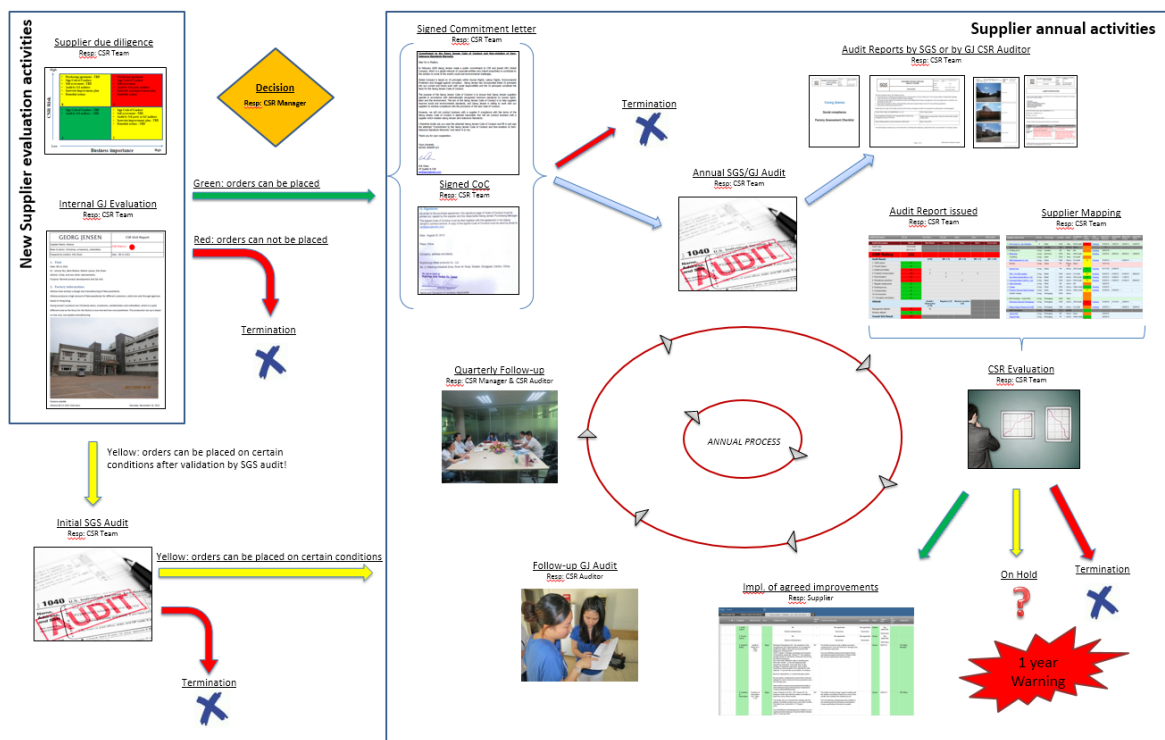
New Supplier evaluation activities

Supplier due diligence
Resp: CSR Team

Internal GJ Evaluation
Resp: CSR Team

GEORG JENSEN

Decision
Resp: CSR Manager

Green: orders can be placed

Red: orders can not be placed

Termination

Yellow: orders can be placed on certain conditions after validation by SGS audit!

Initial SGS Audit
Resp: CSR Team

AUDIT

Yellow: orders can be placed on certain conditions

Termination

Supplier annual activities

Signed Commitment letter
Resp: CSR Team

Signed CoC
Resp: CSR Team

Termination

Audit Reports by SGS or by GJ CSR Auditor
Resp: CSR Team

Annual SGS/GJ Audit
Resp: CSR Team

AUDIT

Audit Report issued
Resp: CSR Team

Supplier Mapping
Resp: CSR Team

Quarterly Follow-up
Resp: CSR Manager & CSR Auditor

ANNUAL PROCESS

CSR Evaluation
Resp: CSR Team

Follow-up GJ Audit
Resp: CSR Auditor

Impl. of agreed improvements
Resp: Supplier

On Hold

?

Termination

1 year Warning